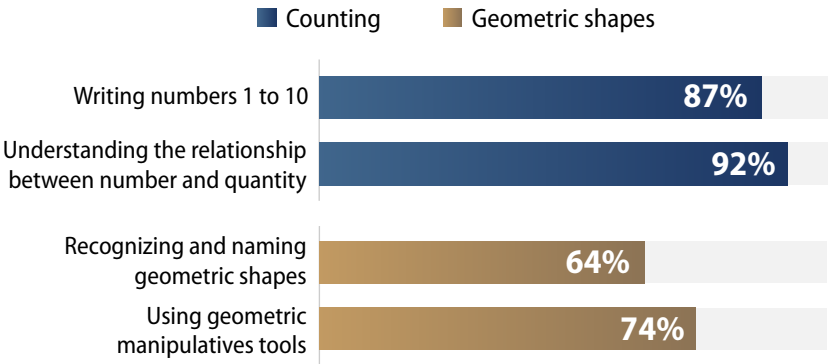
Counting Geometric shapes

Writing numbers 1 to 10 87%

Understanding the relationship between number and quantity 92%

Recognizing and naming geometric shapes 64%

Using geometric manipulatives tools 74%